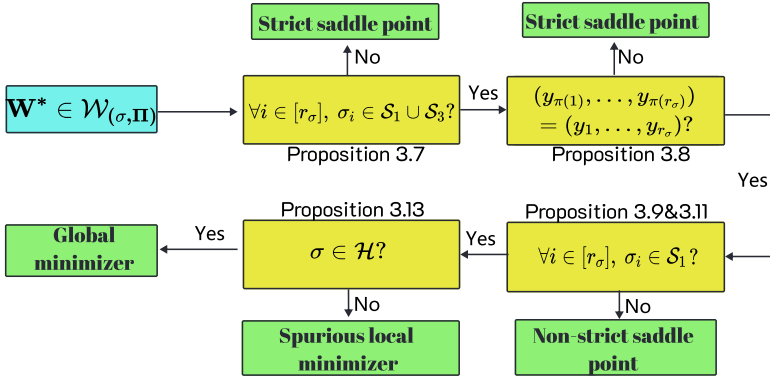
Strict saddle point

Strict saddle point

No

No

$\mathbf{W}^* \in \mathcal{W}_{(\sigma,\mathbf{\Pi})}$

$\forall i \in [r_\sigma],\ \sigma_i \in \mathcal{S}_1 \cup \mathcal{S}_3?$

Yes

$(y_{\pi(1)}, \ldots, y_{\pi(r_\sigma)}) = (y_1, \ldots, y_{r_\sigma})?$

Proposition 3.7

Proposition 3.8

Yes

Proposition 3.13

Proposition 3.9&3.11

Global minimizer

Yes

$\sigma \in \mathcal{H}?$

Yes

$\forall i \in [r_\sigma],\ \sigma_i \in \mathcal{S}_1?$

No

No

Spurious local minimizer

Non-strict saddle point